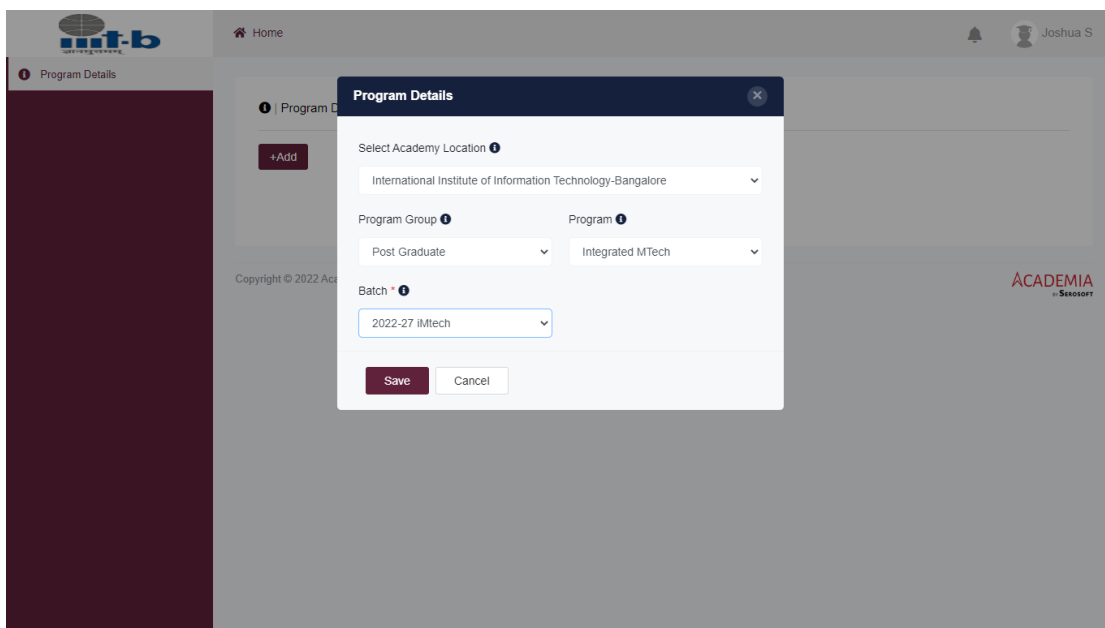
iiit-b

Home

Joshua S

Program Details

| Program D

+Add

Copyright © 2022 Aca

ACADEMIA
by SEROSOFT

Program Details

Select Academy Location

International Institute of Information Technology-Bangalore

Program Group

Post Graduate

Program

Integrated MTech

Batch *

2022-27 iMtech

Save

Cancel